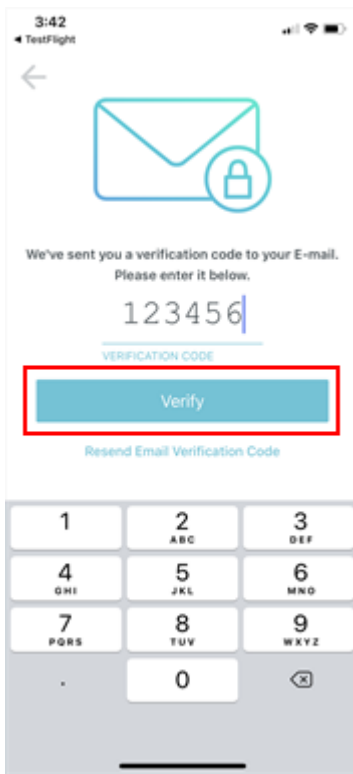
3:42
◂ TestFlight

We've sent you a verification code to your E-mail. Please enter it below.

123456

VERIFICATION CODE

Verify

Resend Email Verification Code

1
2 ABC
3 DEF
4 GHI
5 JKL
6 MNO
7 PQRS
8 TUV
9 WXYZ
.
0